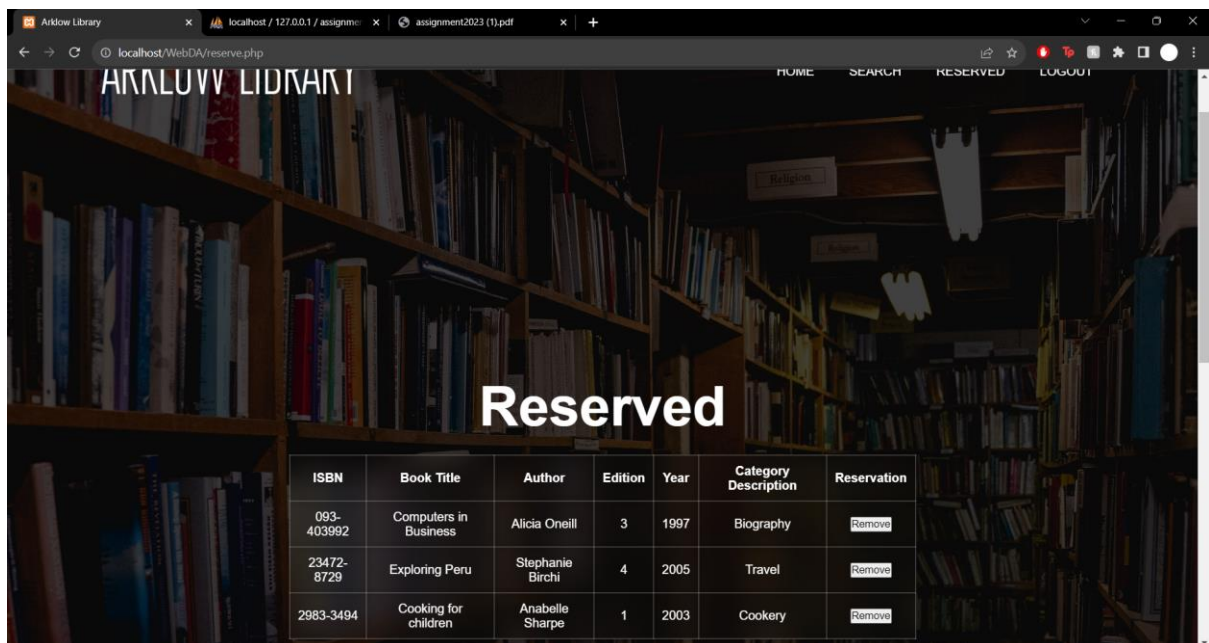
Arklow Library
localhost / 127.0.0.1 / assignme
assignment2023 (1).pdf

localhost/WebDA/reserve.php

ARKLOW LIBRARY

HOME SEARCH RESERVED LOGOUT

Religion

Reserved

| ISBN | Book Title | Author | Edition | Year | Category Description | Reservation |
|---|---|---|---|---|---|---|
| 093-403992 | Computers in Business | Alicia Oneill | 3 | 1997 | Biography | Remove |
| 23472-8729 | Exploring Peru | Stephanie Birchi | 4 | 2005 | Travel | Remove |
| 2983-3494 | Cooking for children | Anabelle Sharpe | 1 | 2003 | Cookery | Remove |